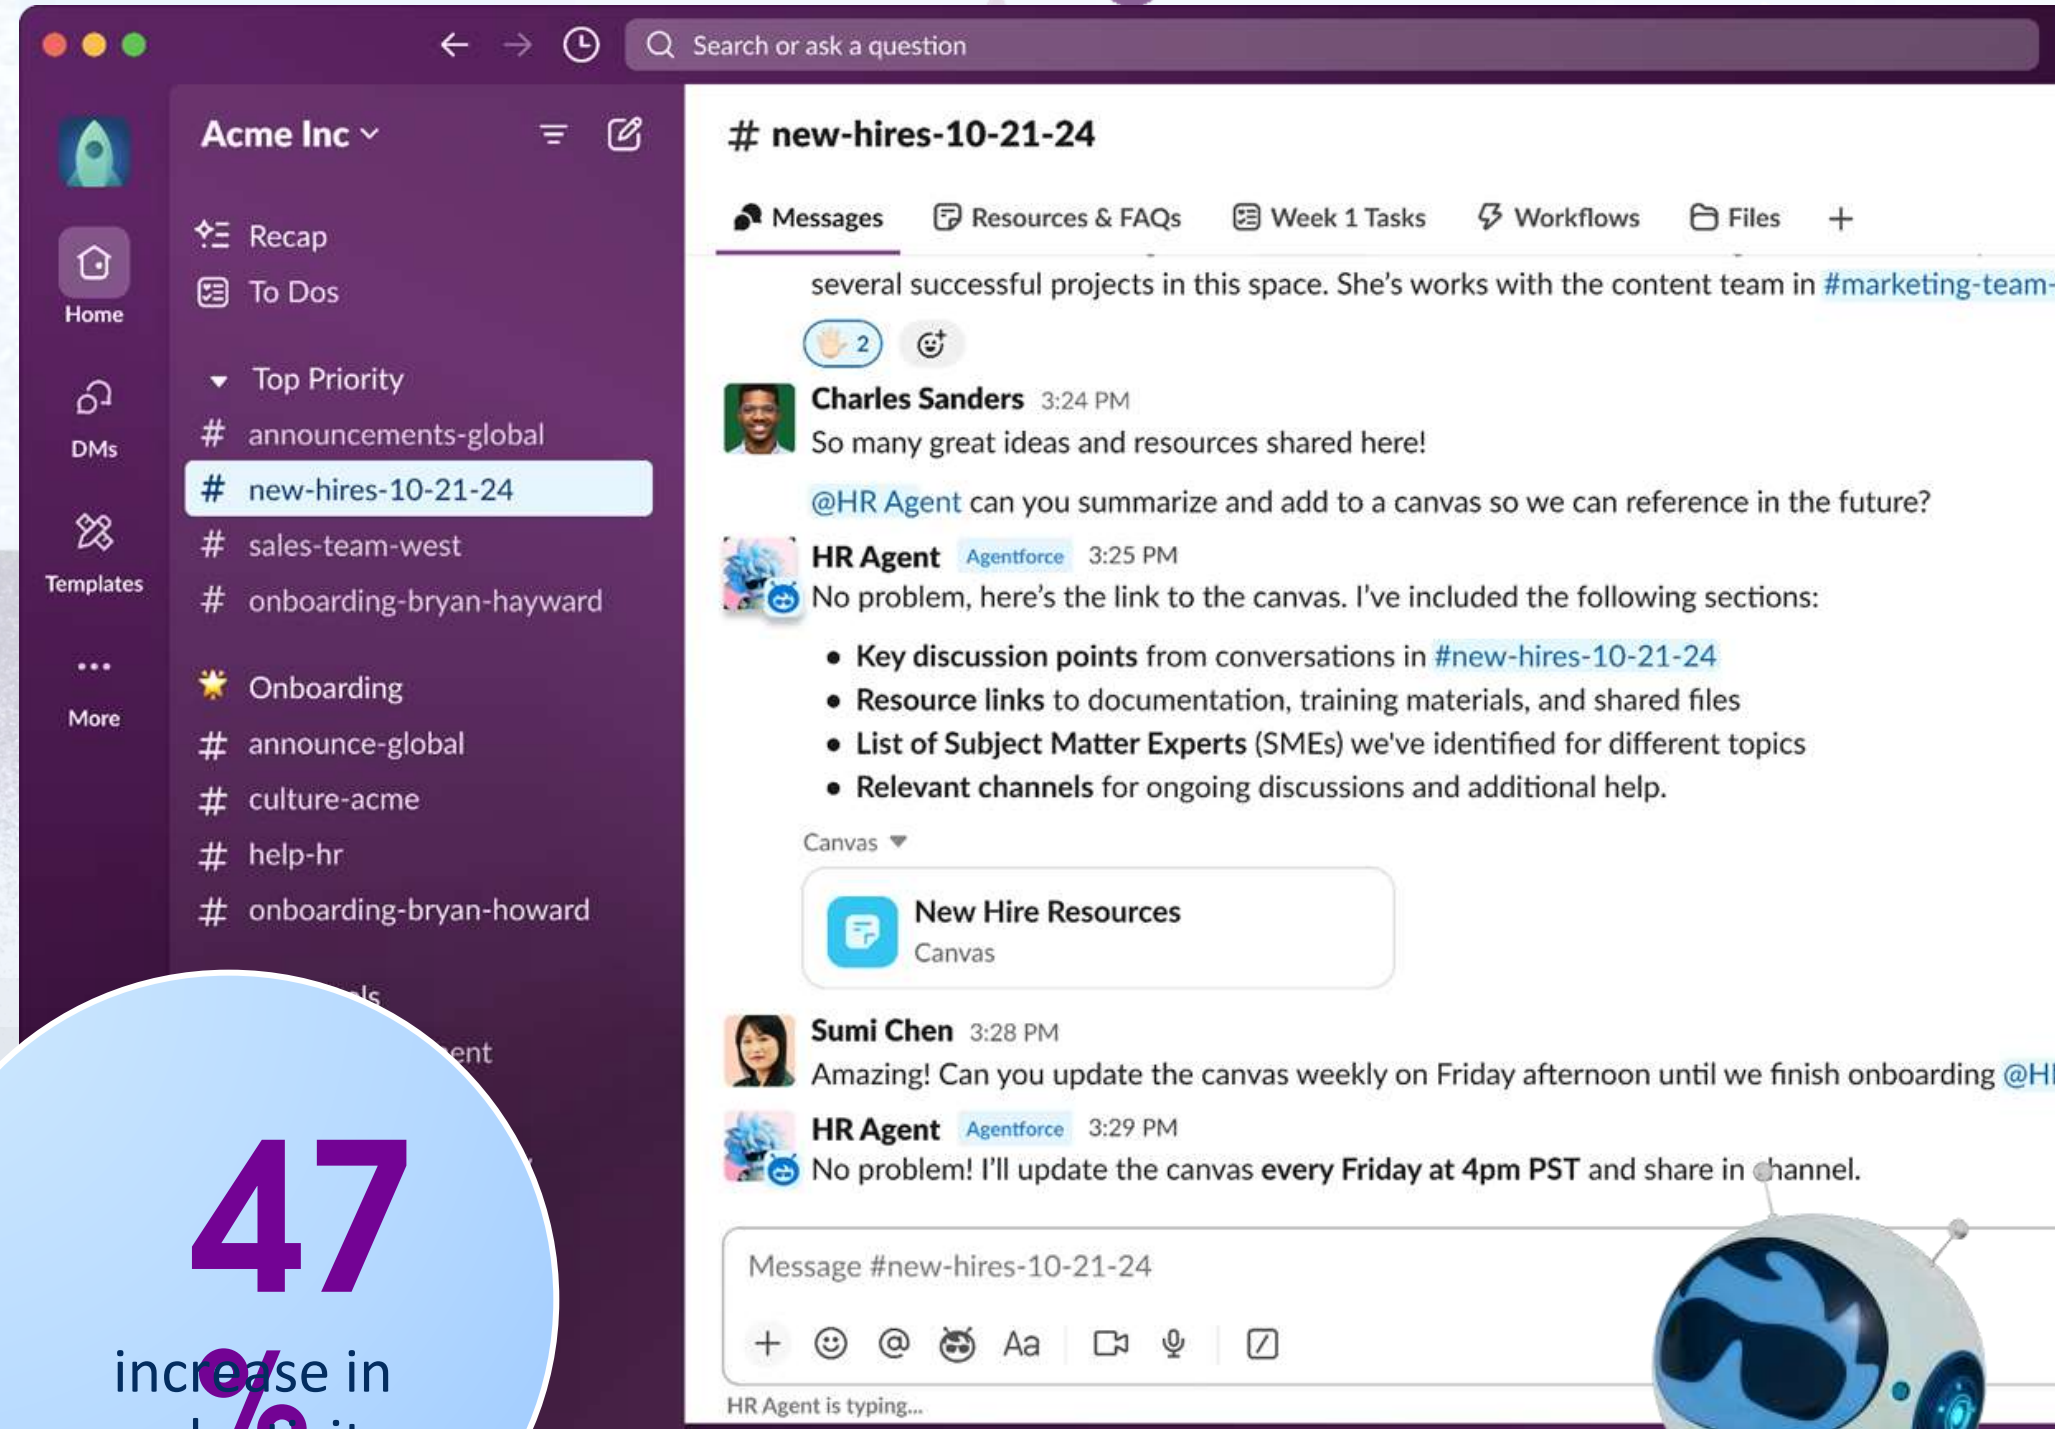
Search or ask a question

Home
DMs
Templates
More

Acme Inc

Recap
To Dos

Top Priority
# announcements-global
# new-hires-10-21-24
# sales-team-west
# onboarding-bryan-hayward

Onboarding
# announce-global
# culture-acme
# help-hr
# onboarding-bryan-howard

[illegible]ls
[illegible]ent

# new-hires-10-21-24

Messages
Resources & FAQs
Week 1 Tasks
Workflows
Files
+

several successful projects in this space. She's works with the content team in #marketing-team-

2

Charles Sanders 3:24 PM
So many great ideas and resources shared here!

@HR Agent can you summarize and add to a canvas so we can reference in the future?

HR Agent Agentforce 3:25 PM
No problem, here's the link to the canvas. I've included the following sections:

• Key discussion points from conversations in #new-hires-10-21-24
• Resource links to documentation, training materials, and shared files
• List of Subject Matter Experts (SMEs) we've identified for different topics
• Relevant channels for ongoing discussions and additional help.

Canvas

New Hire Resources
Canvas

Sumi Chen 3:28 PM
Amazing! Can you update the canvas weekly on Friday afternoon until we finish onboarding @H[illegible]

HR Agent Agentforce 3:29 PM
No problem! I'll update the canvas every Friday at 4pm PST and share in channel.

Message #new-hires-10-21-24

Aa

HR Agent is typing...

47%
increase in
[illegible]